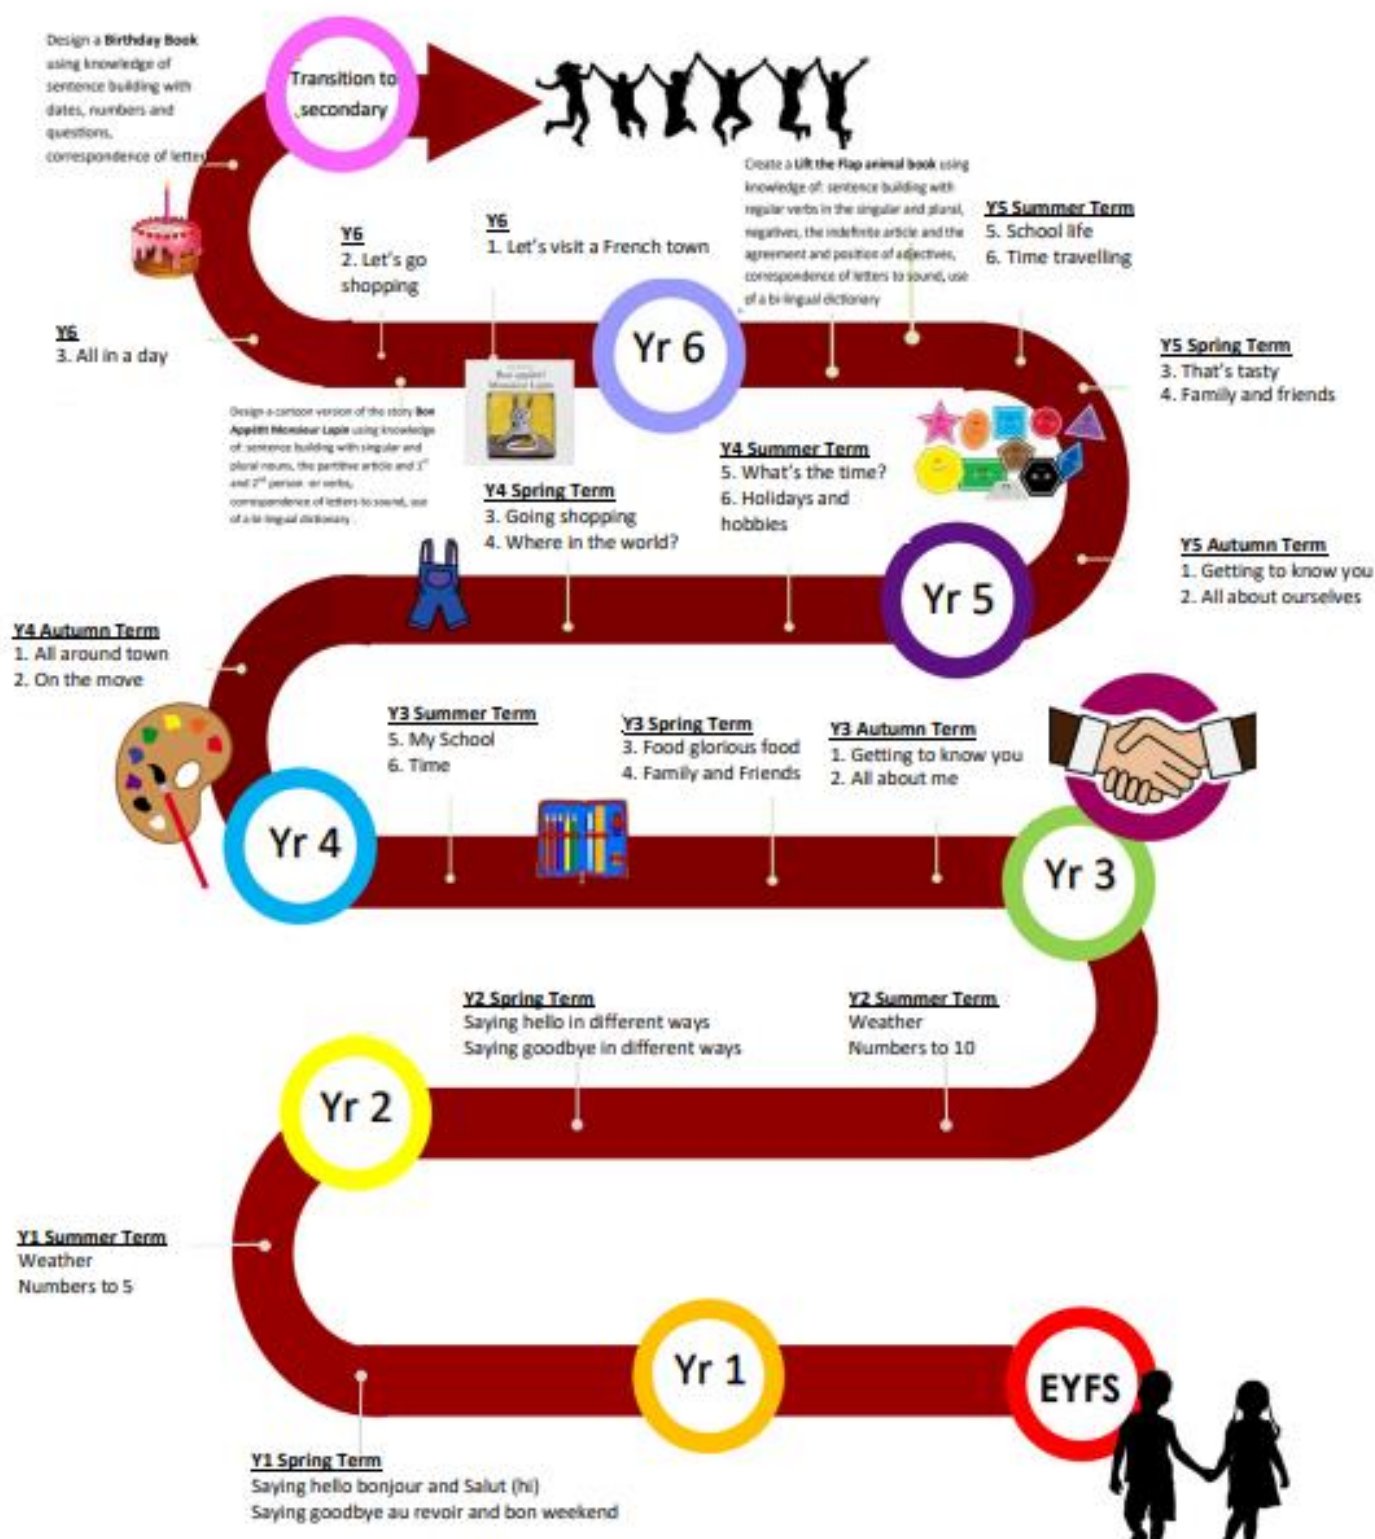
Design a **Birthday Book** using knowledge of sentence building with dates, numbers and questions, correspondence of lette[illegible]

Transition to secondary

Create a **Lift the Flap animal book** using knowledge of: sentence building with regular verbs in the singular and plural, negatives, the indefinite article and the agreement and position of adjectives, correspondence of letters to sound, use of a bi-lingual dictionary

Y6
2. Let's go shopping

Y6
1. Let's visit a French town

Y5 Summer Term
5. School life
6. Time travelling

Y6
3. All in a day

Yr 6

Y5 Spring Term
3. That's tasty
4. Family and friends

Design a cartoon version of the story **Bon Appétit Monsieur Lapin** using knowledge of: sentence building with singular and plural nouns, the partitive article and $1^{st}$ and $2^{nd}$ person -er verbs, correspondence of letters to sound, use of a bi-lingual dictionary

Bon appétit! Monsieur Lapin

Y4 Summer Term
5. What's the time?
6. Holidays and hobbies

Y4 Spring Term
3. Going shopping
4. Where in the world?

Y5 Autumn Term
1. Getting to know you
2. All about ourselves

Yr 5

Y4 Autumn Term
1. All around town
2. On the move

Y3 Summer Term
5. My School
6. Time

Y3 Spring Term
3. Food glorious food
4. Family and Friends

Y3 Autumn Term
1. Getting to know you
2. All about me

Yr 4

Yr 3

Y2 Spring Term
Saying hello in different ways
Saying goodbye in different ways

Y2 Summer Term
Weather
Numbers to 10

Yr 2

Y1 Summer Term
Weather
Numbers to 5

Yr 1

EYFS

Y1 Spring Term
Saying hello bonjour and Salut (hi)
Saying goodbye au revoir and bon weekend